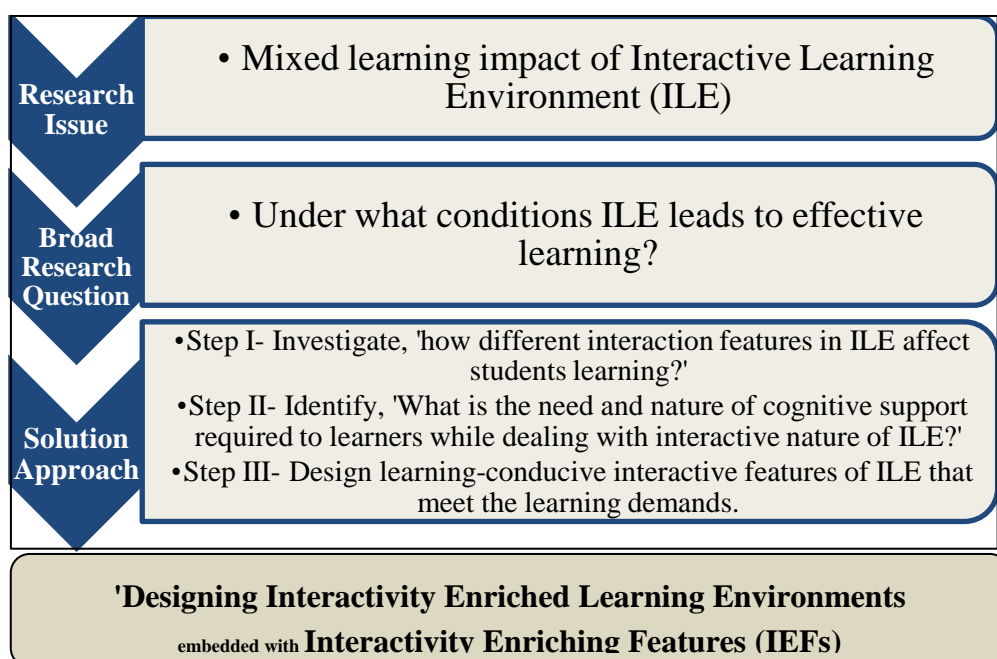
Research Issue

• Mixed learning impact of Interactive Learning Environment (ILE)

Broad Research Question

• Under what conditions ILE leads to effective learning?

Solution Approach

•Step I- Investigate, 'how different interaction features in ILE affect students learning?'

•Step II- Identify, 'What is the need and nature of cognitive support required to learners while dealing with interactive nature of ILE?'

•Step III- Design learning-conducive interactive features of ILE that meet the learning demands.

'Designing Interactivity Enriched Learning Environments embedded with Interactivity Enriching Features (IEFs)